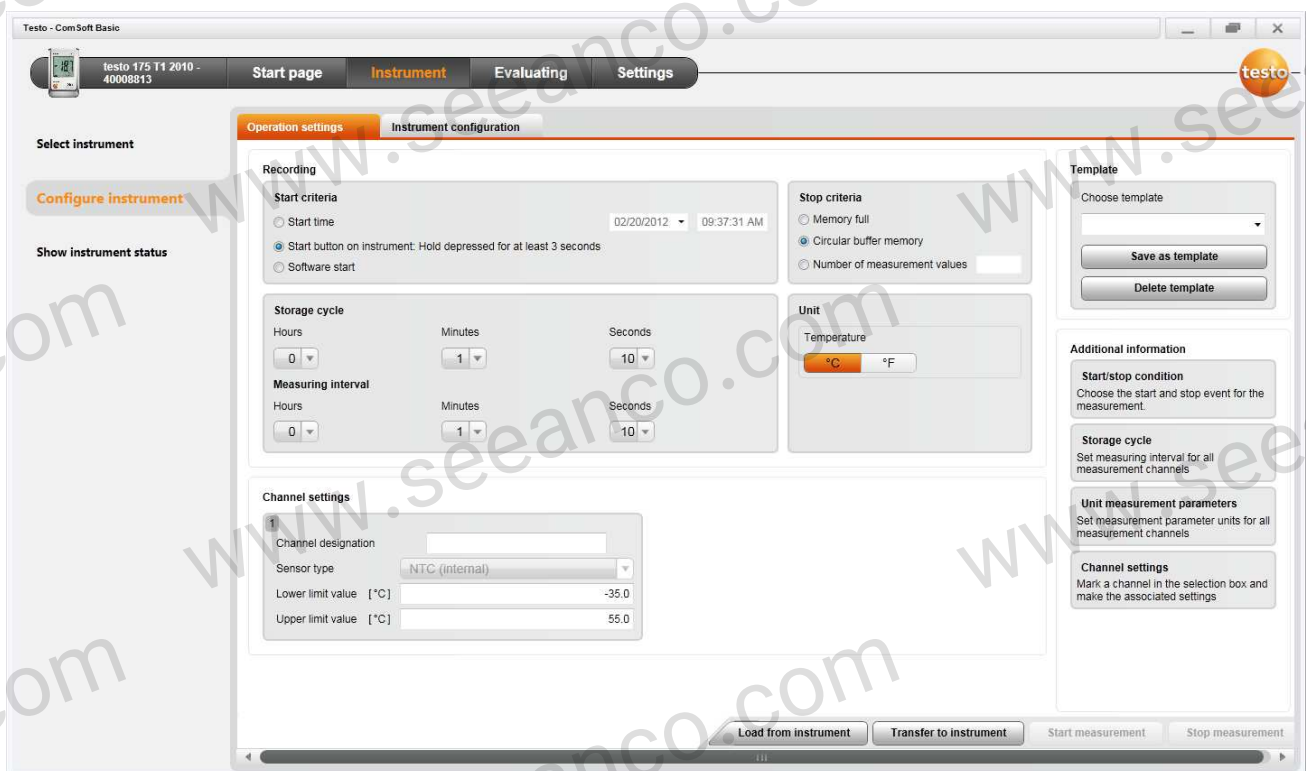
Testo - ComSoft Basic

testo 175 T1 2010 - 40008813

Start page Instrument Evaluating Settings

testo

Select instrument

Configure instrument

Show instrument status

Operation settings Instrument configuration

Recording

Start criteria

Start time 02/20/2012 09:37:31 AM

Start button on instrument: Hold depressed for at least 3 seconds

Software start

Stop criteria

Memory full

Circular buffer memory

Number of measurement values

Storage cycle

Hours Minutes Seconds

0 1 10

Measuring interval

Hours Minutes Seconds

0 1 10

Unit

Temperature

°C °F

Channel settings

1

Channel designation

Sensor type NTC (internal)

Lower limit value [°C] -35.0

Upper limit value [°C] 55.0

Template

Choose template

Save as template

Delete template

Additional information

Start/stop condition

Choose the start and stop event for the measurement.

Storage cycle

Set measuring interval for all measurement channels

Unit measurement parameters

Set measurement parameter units for all measurement channels

Channel settings

Mark a channel in the selection box and make the associated settings

Load from instrument Transfer to instrument Start measurement Stop measurement

www.seeanco.com www.seeanco.com www.seeanco.com